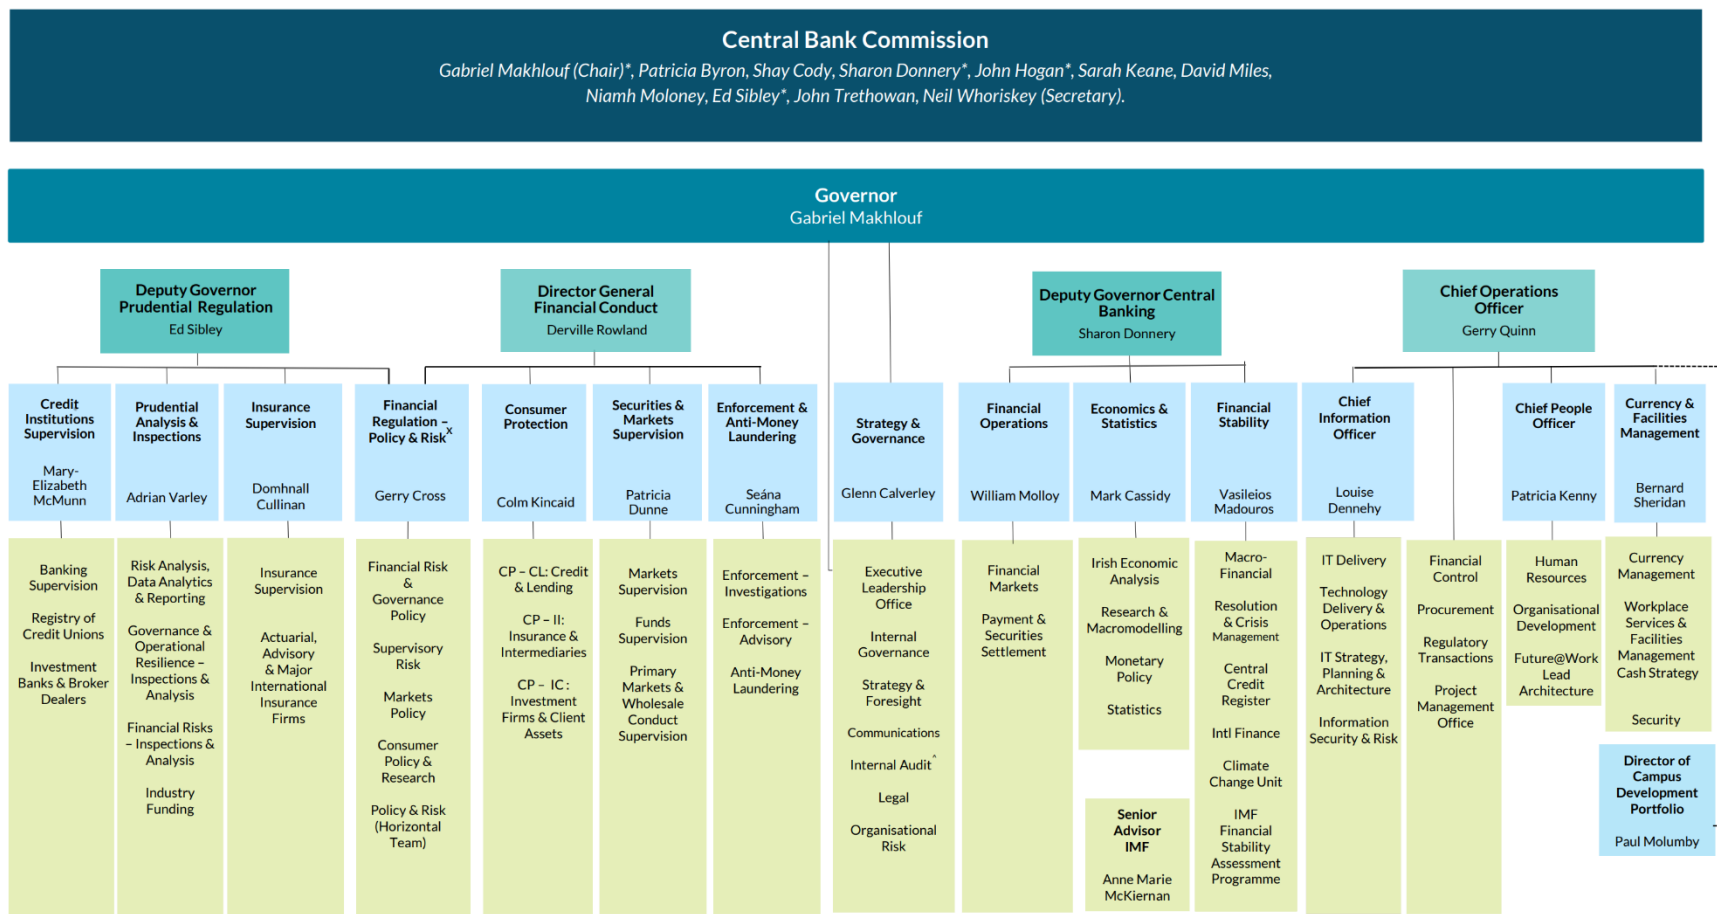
Central Bank Commission
Gabriel Makhlouf (Chair)*, Patricia Byron, Shay Cody, Sharon Donnery*, John Hogan*, Sarah Keane, David Miles, Niamh Moloney, Ed Sibley*, John Trethowan, Neil Whoriskey (Secretary).

Governor
Gabriel Makhlouf

Deputy Governor Prudential Regulation
Ed Sibley

Director General Financial Conduct
Derville Rowland

Deputy Governor Central Banking
Sharon Donnery

Chief Operations Officer
Gerry Quinn

Credit Institutions Supervision
Mary-Elizabeth McMunn

Banking Supervision
Registry of Credit Unions
Investment Banks & Broker Dealers

Prudential Analysis & Inspections
Adrian Varley

Risk Analysis, Data Analytics & Reporting
Governance & Operational Resilience – Inspections & Analysis
Financial Risks – Inspections & Analysis
Industry Funding

Insurance Supervision
Domhnall Cullinan

Insurance Supervision
Actuarial, Advisory & Major International Insurance Firms

Financial Regulation – Policy & Risk$^x$
Gerry Cross

Financial Risk & Governance Policy
Supervisory Risk
Markets Policy
Consumer Policy & Research
Policy & Risk (Horizontal Team)

Consumer Protection
Colm Kincaid

CP – CL: Credit & Lending
CP – II: Insurance & Intermediaries
CP – IC: Investment Firms & Client Assets

Securities & Markets Supervision
Patricia Dunne

Markets Supervision
Funds Supervision
Primary Markets & Wholesale Conduct Supervision

Enforcement & Anti-Money Laundering
Seána Cunningham

Enforcement – Investigations
Enforcement – Advisory
Anti-Money Laundering

Strategy & Governance
Glenn Calverley

Executive Leadership Office
Internal Governance
Strategy & Foresight
Communications
Internal Audit$^*$
Legal
Organisational Risk

Financial Operations
William Molloy

Financial Markets
Payment & Securities Settlement

Economics & Statistics
Mark Cassidy

Irish Economic Analysis
Research & Macromodelling
Monetary Policy
Statistics

Senior Advisor IMF
Anne Marie McKiernan

Financial Stability
Vasileios Madouros

Macro-Financial
Resolution & Crisis Management
Central Credit Register
Intl Finance
Climate Change Unit
IMF Financial Stability Assessment Programme

Chief Information Officer
Louise Dennehy

IT Delivery
Technology Delivery & Operations
IT Strategy, Planning & Architecture
Information Security & Risk

Financial Control
Procurement
Regulatory Transactions
Project Management Office

Chief People Officer
Patricia Kenny

Human Resources
Organisational Development
Future@Work Lead Architecture

Currency & Facilities Management
Bernard Sheridan

Currency Management
Workplace Services & Facilities Management
Cash Strategy
Security

Director of Campus Development Portfolio
Paul Molumby